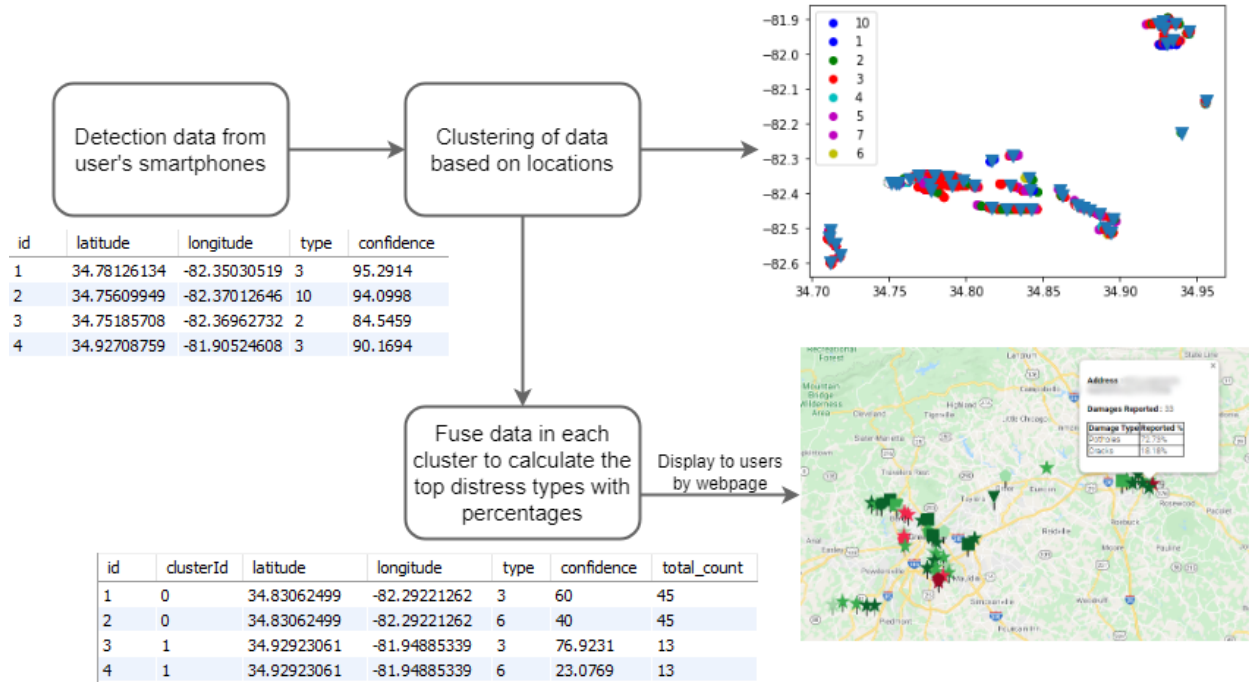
Detection data from user's smartphones

Clustering of data based on locations

Fuse data in each cluster to calculate the top distress types with percentages

Display to users by webpage

| id | latitude | longitude | type | confidence |
|---|---|---|---|---|
| 1 | 34.78126134 | -82.35030519 | 3 | 95.2914 |
| 2 | 34.75609949 | -82.37012646 | 10 | 94.0998 |
| 3 | 34.75185708 | -82.36962732 | 2 | 84.5459 |
| 4 | 34.92708759 | -81.90524608 | 3 | 90.1694 |

| id | clusterId | latitude | longitude | type | confidence | total_count |
|---|---|---|---|---|---|---|
| 1 | 0 | 34.83062499 | -82.29221262 | 3 | 60 | 45 |
| 2 | 0 | 34.83062499 | -82.29221262 | 6 | 40 | 45 |
| 3 | 1 | 34.92923061 | -81.94885339 | 3 | 76.9231 | 13 |
| 4 | 1 | 34.92923061 | -81.94885339 | 6 | 23.0769 | 13 |

10
1
2
3
4
5
7
6

−81.9
−82.0
−82.1
−82.2
−82.3
−82.4
−82.5
−82.6

34.70 34.75 34.80 34.85 34.90 34.95

Address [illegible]

Damages Reported : 33

| Damage Type | Reported % |
|---|---|
| Potholes | 72.73% |
| Cracks | 18.18% |

Mountain Bridge Wilderness Area
Cleveland
Highland
Tigerville
Landrum
Campobello
Inman
Travelers Rest
Taylors
Greer
Duncan
Boiling Springs
Easley
Powdersville
Mauldin
Simpsonville
Fountain Inn
Piedmont
Woodruff
Roebuck
Pacolet
Moore